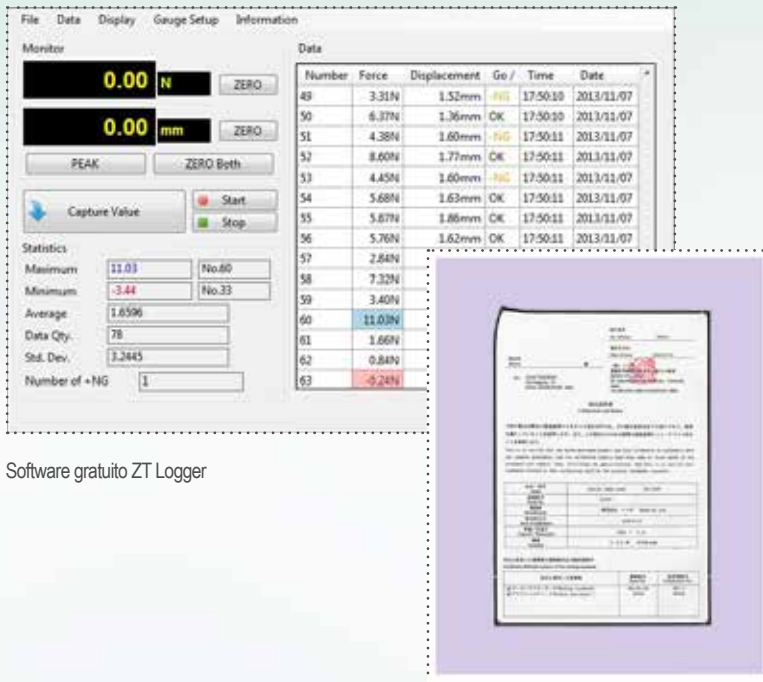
File Data Display Gauge Setup Information

Monitor

0.00 N ZERO

0.00 mm ZERO

PEAK ZERO Both

Capture Value

Start

Stop

Statistics

Maximum 11.03 No.60

Minimum -3.44 No.33

Average 1.6596

Data Qty. 78

Std. Dev. 3.2445

Number of +NG 1

Data

| Number | Force | Displacement | Go / | Time | Date |
|---|---|---|---|---|---|
| 49 | 3.31N | 1.52mm | +NG | 17:50:10 | 2013/11/07 |
| 50 | 6.37N | 1.36mm | OK | 17:50:10 | 2013/11/07 |
| 51 | 4.38N | 1.60mm | +NG | 17:50:11 | 2013/11/07 |
| 52 | 8.60N | 1.77mm | OK | 17:50:11 | 2013/11/07 |
| 53 | 4.45N | 1.60mm | +NG | 17:50:11 | 2013/11/07 |
| 54 | 5.68N | 1.63mm | OK | 17:50:11 | 2013/11/07 |
| 55 | 5.87N | 1.86mm | OK | 17:50:11 | 2013/11/07 |
| 56 | 5.76N | 1.62mm | OK | 17:50:11 | 2013/11/07 |
| 57 | 2.84N | | | | |
| 58 | 7.32N | | | | |
| 59 | 3.40N | | | | |
| 60 | 11.03N | | | | |
| 61 | 1.66N | | | | |
| 62 | 0.84N | | | | |
| 63 | -0.24N | | | | |

Software gratuito ZT Logger

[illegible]